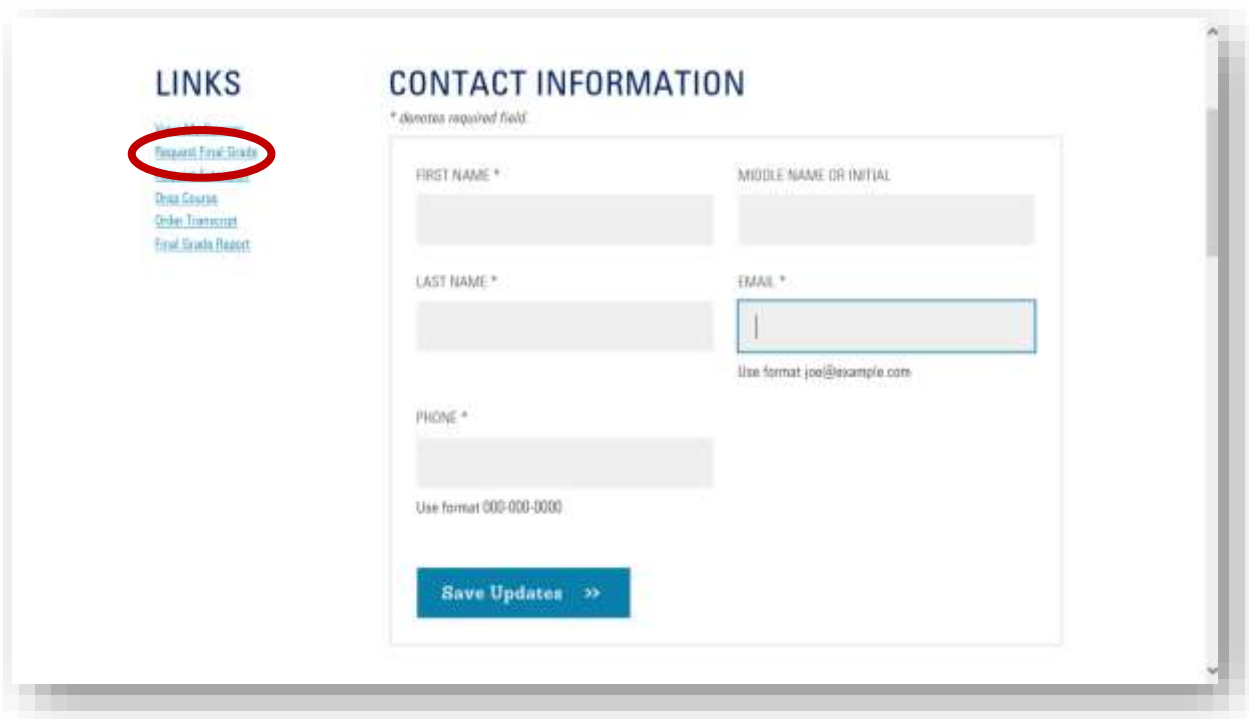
LINKS

View My Courses
Request Final Grade
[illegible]
Drop Course
Order Transcript
Final Grade Report

CONTACT INFORMATION

* denotes required field.

FIRST NAME *

MIDDLE NAME OR INITIAL

LAST NAME *

EMAIL *

Use format joe@example.com

PHONE *

Use format 000-000-0000

Save Updates »